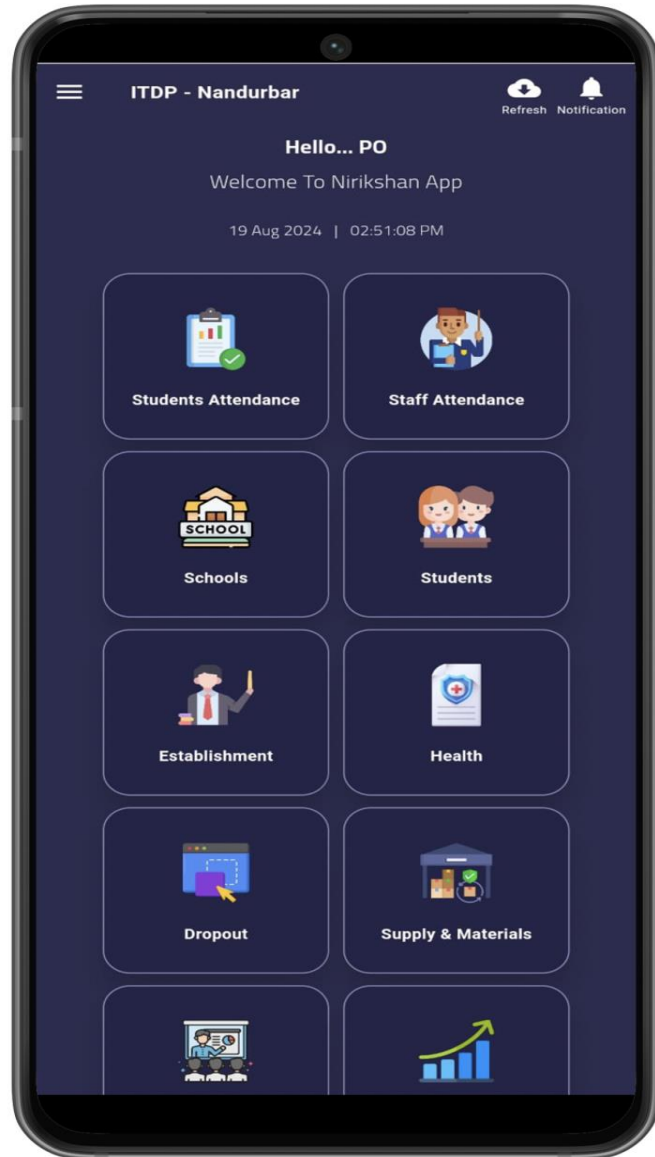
ITDP - Nandurbar

Refresh Notification

Hello... PO

Welcome To Nirikshan App

19 Aug 2024 | 02:51:08 PM

Students Attendance

Staff Attendance

SCHOOL

Schools

Students

Establishment

Health

Dropout

Supply & Materials